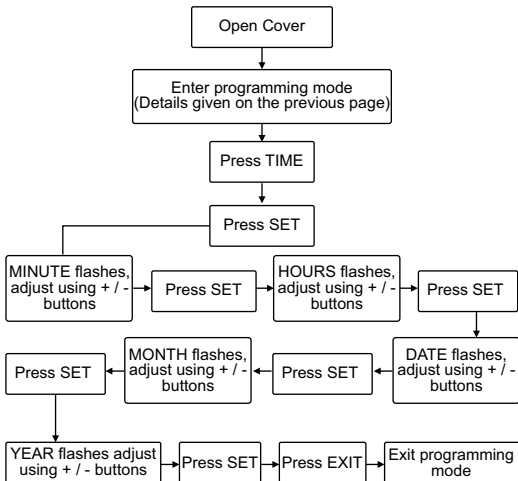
Open Cover

Enter programming mode
(Details given on the previous page)

Press TIME

Press SET

MINUTE flashes, adjust using + / - buttons

Press SET

HOURS flashes, adjust using + / - buttons

Press SET

DATE flashes, adjust using + / - buttons

Press SET

MONTH flashes, adjust using + / - buttons

Press SET

YEAR flashes adjust using + / - buttons

Press SET

Press EXIT

Exit programming mode